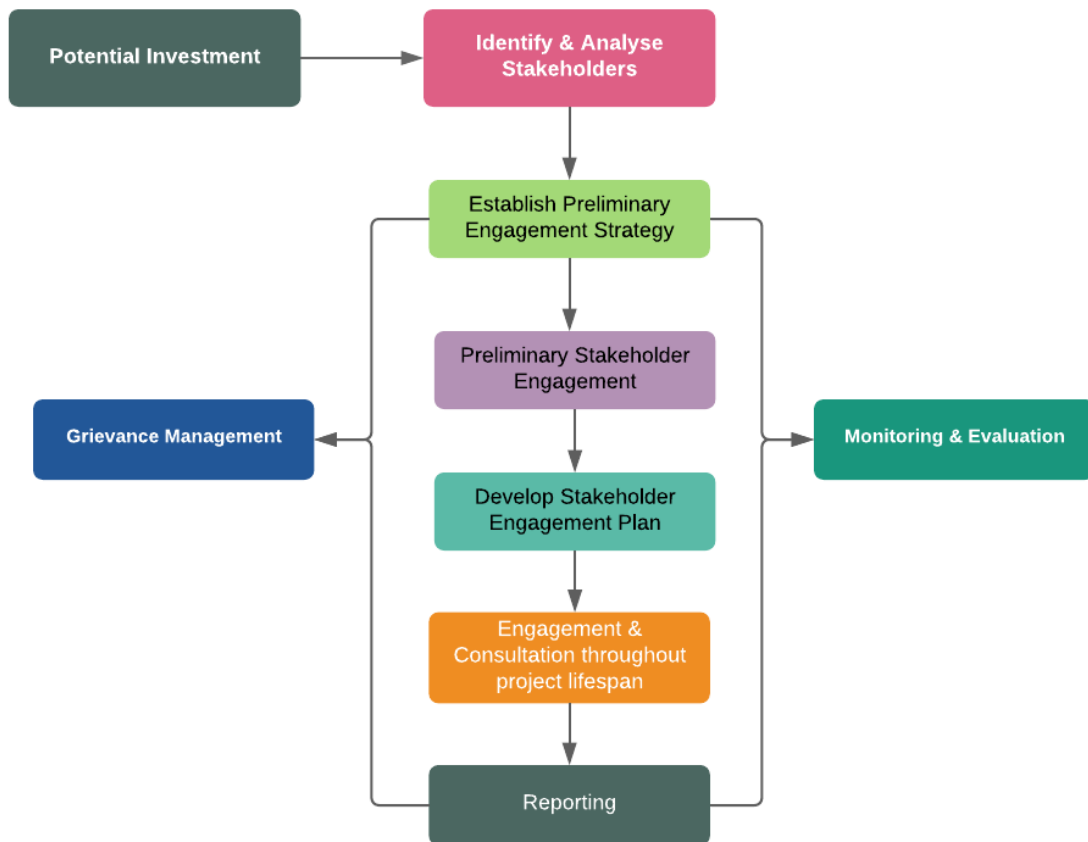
Potential Investment

Identify & Analyse Stakeholders

Establish Preliminary Engagement Strategy

Preliminary Stakeholder Engagement

Grievance Management

Monitoring & Evaluation

Develop Stakeholder Engagement Plan

Engagement & Consultation throughout project lifespan

Reporting